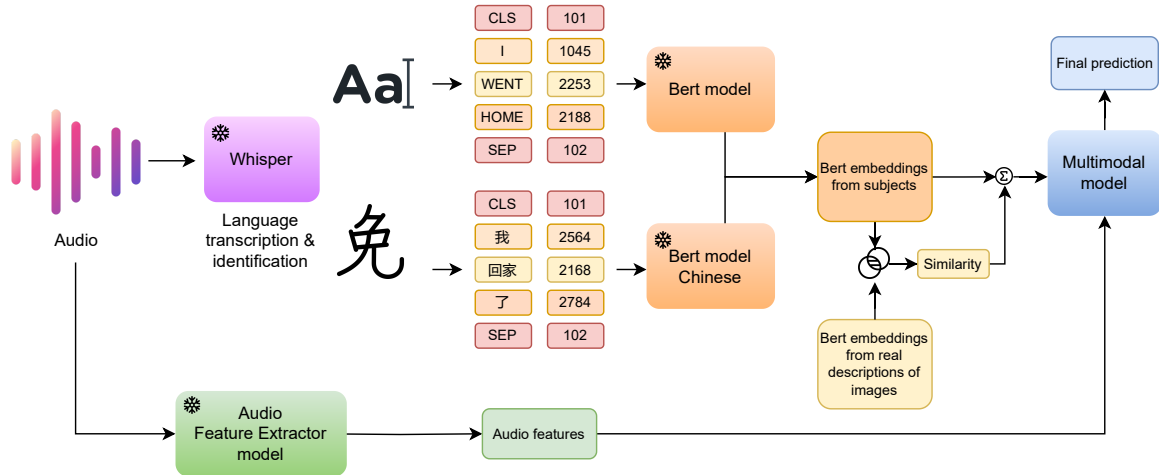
Audio

Whisper

Language transcription & identification

Aa

免

| CLS | 101 |
|---|---|
| I | 1045 |
| WENT | 2253 |
| HOME | 2188 |
| SEP | 102 |

| CLS | 101 |
|---|---|
| 我 | 2564 |
| 回家 | 2168 |
| 了 | 2784 |
| SEP | 102 |

Bert model

Bert model Chinese

Bert embeddings from subjects

Similarity

Bert embeddings from real descriptions of images

$\Sigma$

Multimodal model

Final prediction

Audio Feature Extractor model

Audio features